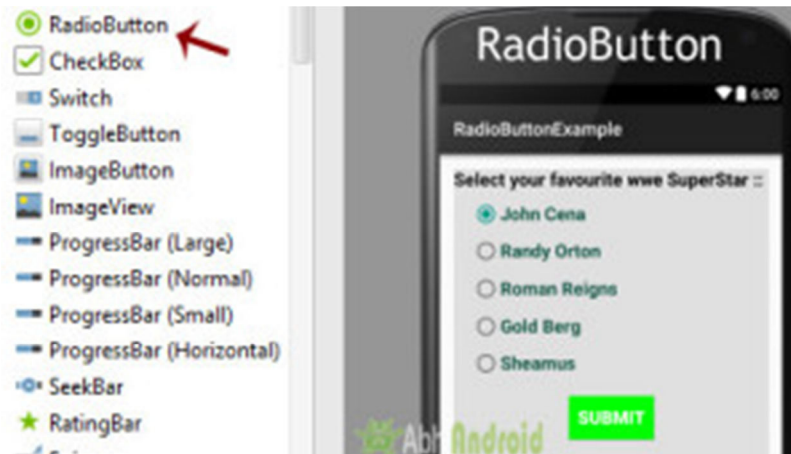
RadioButton
CheckBox
Switch
ToggleButton
ImageButton
ImageView
ProgressBar (Large)
ProgressBar (Normal)
ProgressBar (Small)
ProgressBar (Horizontal)
SeekBar
RatingBar

RadioButton

6:00

RadioButtonExample

Select your favourite wwe SuperStar ::

John Cena
Randy Orton
Roman Reigns
Gold Berg
Sheamus

SUBMIT

AbhiAndroid